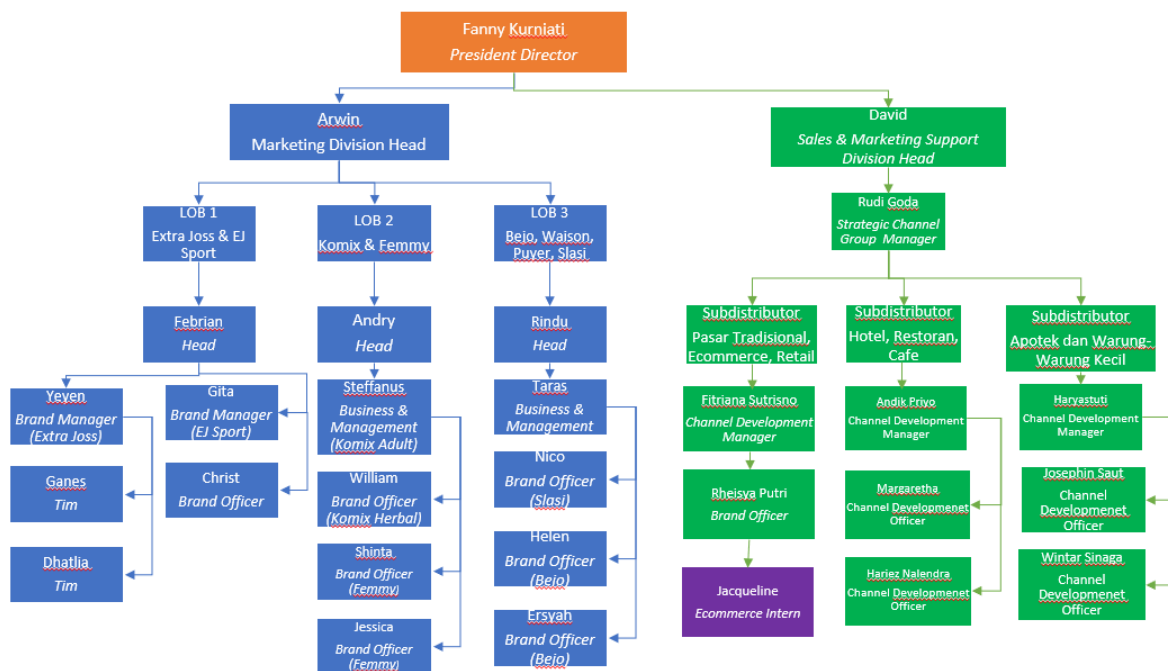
Fanny Kurniati
President Director

Arwin
Marketing Division Head

David
Sales & Marketing Support Division Head

LOB 1
Extra Joss & EJ Sport

LOB 2
Komix & Femmy

LOB 3
Bejo, Waison, Puyer, Slasi

Rudi Goda
Strategic Channel Group Manager

Febrian
Head

Andry
Head

Rindu
Head

Subdistributor
Pasar Tradisional, Ecommerce, Retail

Subdistributor
Hotel, Restoran, Cafe

Subdistributor
Apotek dan Warung-Warung Kecil

Yeyen
Brand Manager (Extra Joss)

Gita
Brand Manager (EJ Sport)

Steffanus
Business & Management (Komix Adult)

Taras
Business & Management

Fitriana Sutrisno
Channel Development Manager

Andik Priyo
Channel Development Manager

Haryastuti
Channel Development Manager

Ganes
Tim

Christ
Brand Officer

William
Brand Officer (Komix Herbal)

Nico
Brand Officer (Slasi)

Rheisya Putri
Brand Officer

Margaretha
Channel Developmenet Officer

Josephin Saut
Channel Developmenet Officer

Dhatlia
Tim

Shinta
Brand Officer (Femmy)

Helen
Brand Officer (Bejo)

Jacqueline
Ecommerce Intern

Hariez Nalendra
Channel Developmenet Officer

Wintar Sinaga
Channel Developmenet Officer

Jessica
Brand Officer (Femmy)

Ersyah
Brand Officer (Bejo)